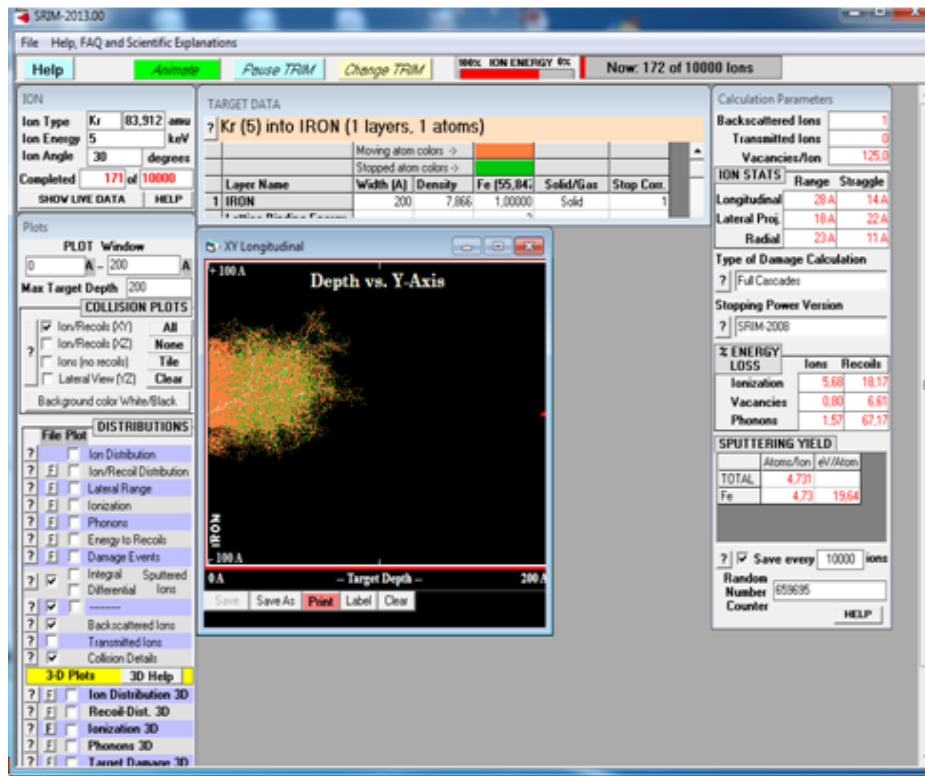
SRIM-2013.00

File Help, FAQ and Scientific Explanations

Help | Animate | Pause TRIM | Change TRIM | 100% ION ENERGY 0% | Now: 172 of 10000 Ions

ION
Ion Type Kr 83,912 amu
Ion Energy 5 keV
Ion Angle 30 degrees
Completed 171 of 10000
SHOW LIVE DATA | HELP

TARGET DATA
? Kr (5) into IRON (1 layers, 1 atoms)

| | Layer Name | Width (A) | Density | Fe (55,84 | Solid/Gas | Stop Corr. |
|---|---|---|---|---|---|---|
| | | Moving atom colors -> | | | | |
| | | Stopped atom colors -> | | | | |
| 1 | IRON | 200 | 7,866 | 1,00000 | Solid | 1 |

Calculation Parameters
Backscattered Ions 1
Transmitted Ions 0
Vacancies/Ion 125,0

| ION STATS | Range | Straggle |
|---|---|---|
| Longitudinal | 28 A | 14 A |
| Lateral Proj. | 18 A | 22 A |
| Radial | 23 A | 11 A |

Type of Damage Calculation
? Full Cascades
Stopping Power Version
? SRIM-2008

| % ENERGY LOSS | Ions | Recoils |
|---|---|---|
| Ionization | 5,68 | 18,17 |
| Vacancies | 0,80 | 6,61 |
| Phonons | 1,57 | 67,17 |

SPUTTERING YIELD
| | Atoms/Ion | eV/Atom |
|---|---|---|
| TOTAL | 4,731 | |
| Fe | 4,73 | 19,64 |

? Save every 10000 ions
Random Number Counter 659695
HELP

Plots
PLOT Window
0 A - 200 A
Max Target Depth 200
COLLISION PLOTS
Ion/Recoils (XY) All
Ion/Recoils (XZ) None
Ions (no recoils) Tile
Lateral View (YZ) Clear
Background color White/Black

File Plot DISTRIBUTIONS
Ion Distribution
Ion/Recoil Distribution
Lateral Range
Ionization
Phonons
Energy to Recoils
Damage Events
Integral Sputtered
Differential Ions
--------
Backscattered Ions
Transmitted Ions
Collision Details
3-D Plots 3D Help
Ion Distribution 3D
Recoil-Dist. 3D
Ionization 3D
Phonons 3D
Target Damage 3D

XY Longitudinal
Depth vs. Y-Axis
+ 100 A
IRON
- 100 A
0 A -- Target Depth -- 200 A
Save | Save As | Print | Label | Clear